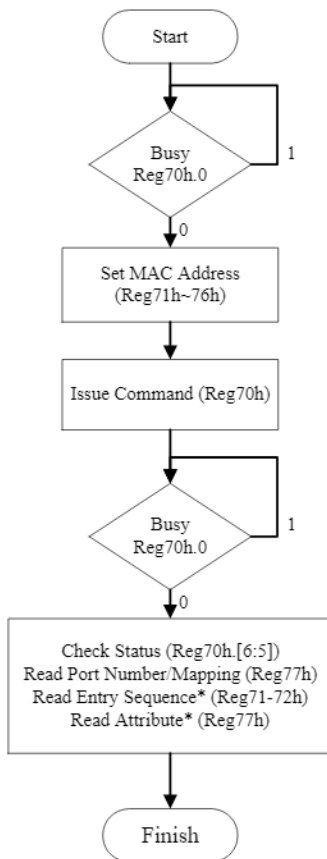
Start

Busy
Reg70h.0

1

0

Set MAC Address
(Reg71h~76h)

Issue Command (Reg70h)

Busy
Reg70h.0

1

0

Check Status (Reg70h.[6:5])
Read Port Number/Mapping (Reg77h)
Read Entry Sequence* (Reg71-72h)
Read Attribute* (Reg77h)

Finish